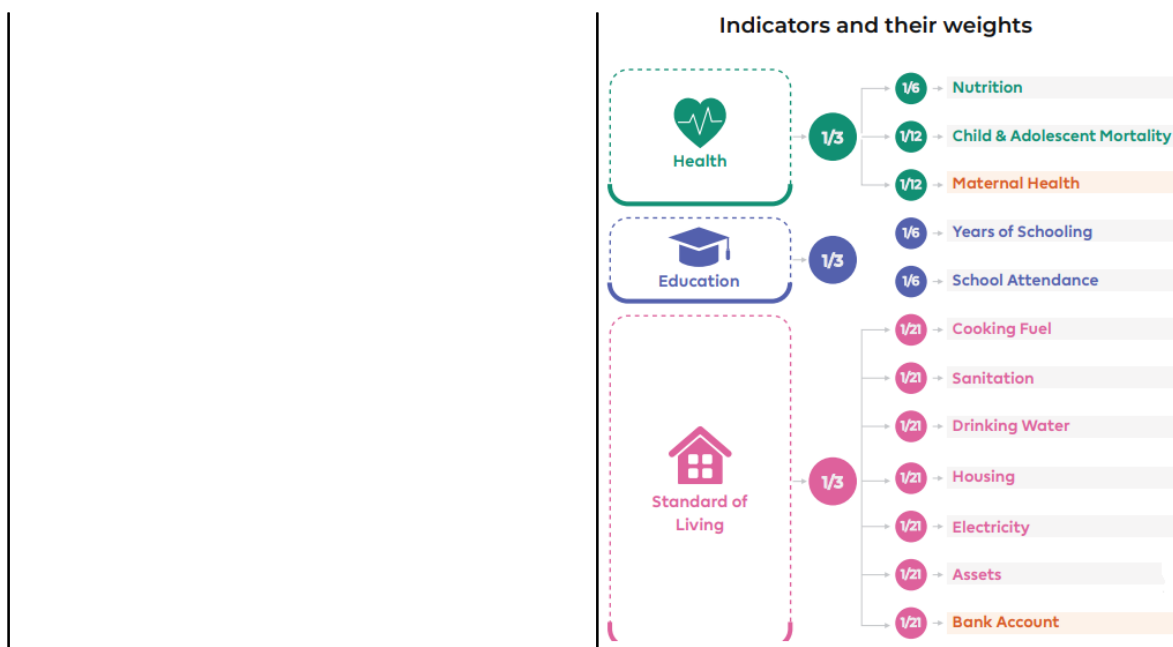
Indicators and their weights

Health

$1/3$

$1/6$ Nutrition

$1/12$ Child & Adolescent Mortality

$1/12$ Maternal Health

Education

$1/3$

$1/6$ Years of Schooling

$1/6$ School Attendance

Standard of Living

$1/3$

$1/21$ Cooking Fuel

$1/21$ Sanitation

$1/21$ Drinking Water

$1/21$ Housing

$1/21$ Electricity

$1/21$ Assets

$1/21$ Bank Account